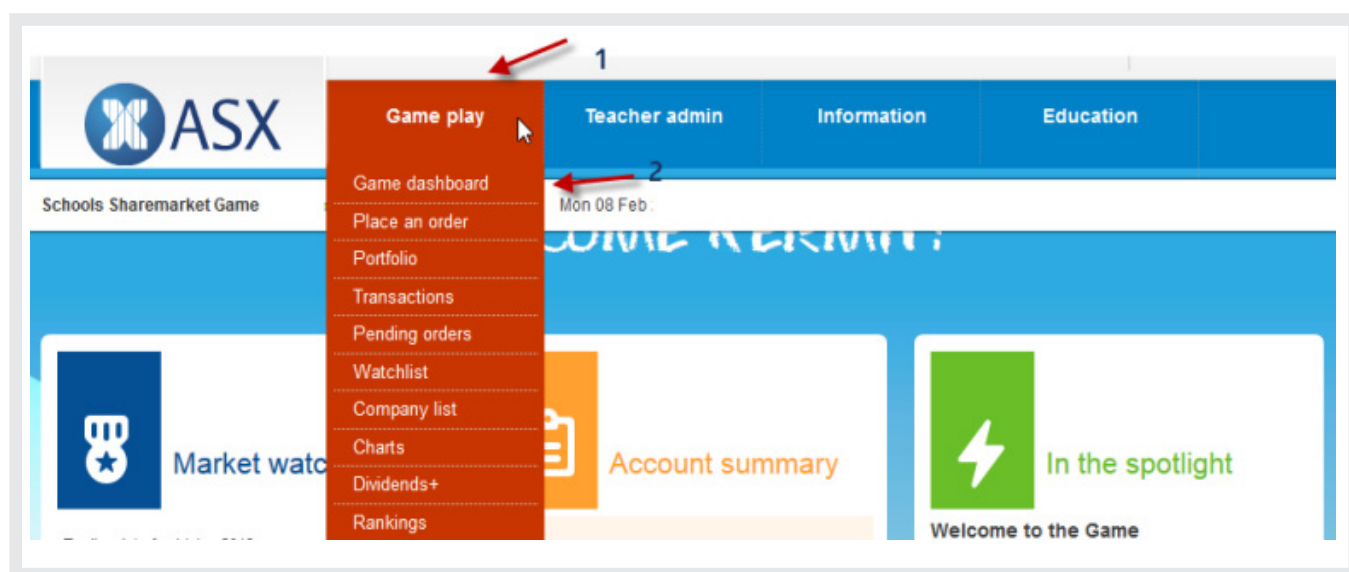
1

ASX

Game play

Teacher admin

Information

Education

Game dashboard

2

Place an order

Portfolio

Transactions

Pending orders

Watchlist

Company list

Charts

Dividends+

Rankings

Schools Sharemarket Game

Mon 08 Feb

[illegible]

Market watc

Account summary

In the spotlight

Welcome to the Game

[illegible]